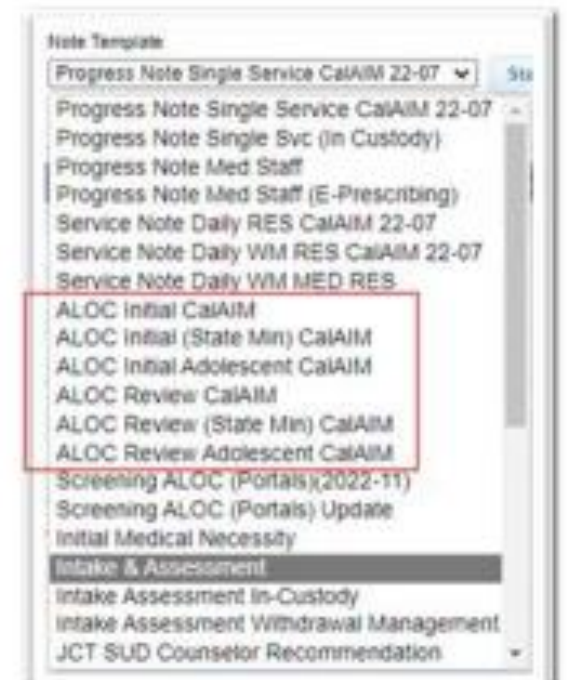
Note Template

Progress Note Single Service CalAIM 22-07

St

Progress Note Single Service CalAIM 22-07
Progress Note Single Svc (In Custody)
Progress Note Med Staff
Progress Note Med Staff (E-Prescribing)
Service Note Daily RES CalAIM 22-07
Service Note Daily WM RES CalAIM 22-07
Service Note Daily WM MED RES
ALOC Initial CalAIM
ALOC Initial (State Min) CalAIM
ALOC Initial Adolescent CalAIM
ALOC Review CalAIM
ALOC Review (State Min) CalAIM
ALOC Review Adolescent CalAIM
Screening ALOC (Portals)(2022-11)
Screening ALOC (Portals) Update
Initial Medical Necessity
Intake & Assessment
Intake Assessment In-Custody
Intake Assessment Withdrawal Management
JCT SUD Counselor Recommendation